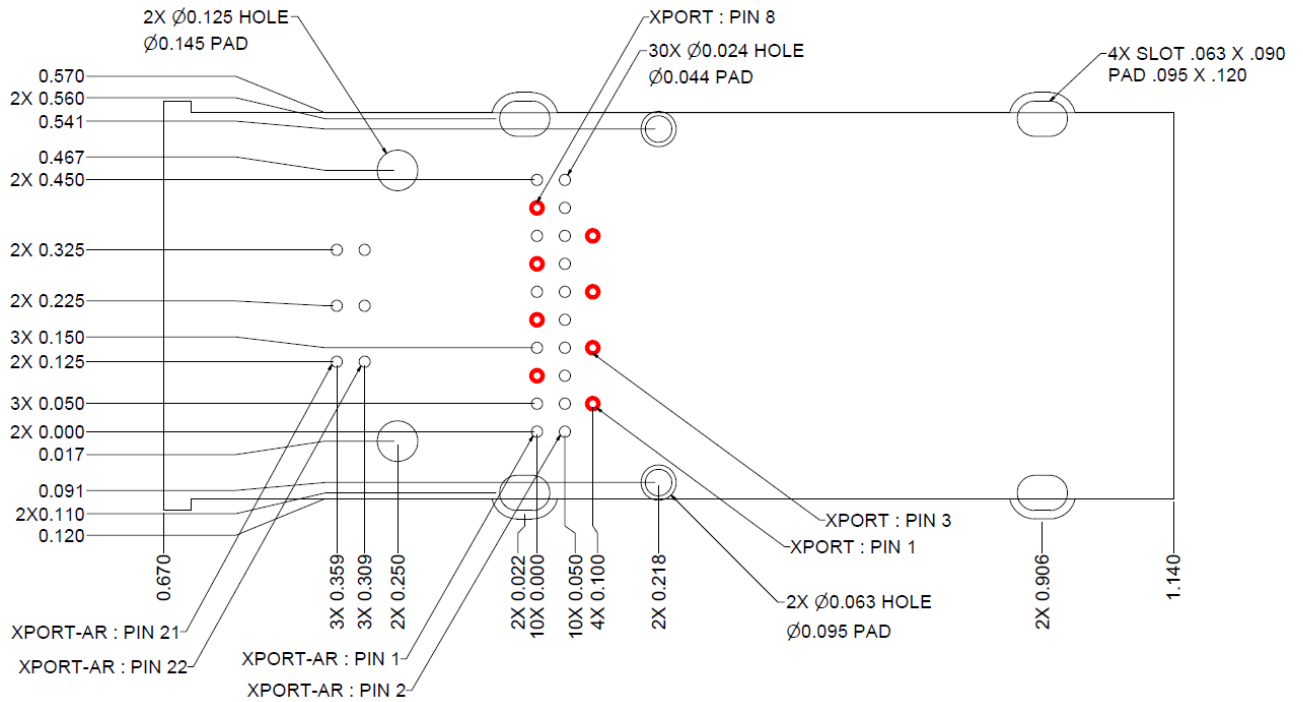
2X Ø0.125 HOLE
Ø0.145 PAD

XPORT : PIN 8

30X Ø0.024 HOLE
Ø0.044 PAD

4X SLOT .063 X .090
PAD .095 X .120

0.570
2X 0.560
0.541
0.467
2X 0.450
2X 0.325
2X 0.225
3X 0.150
2X 0.125
3X 0.050
2X 0.000
0.017
0.091
2X0.110
0.120

XPORT : PIN 3
XPORT : PIN 1

2X Ø0.063 HOLE
Ø0.095 PAD

0.670
3X 0.359
3X 0.309
2X 0.250
2X 0.022
10X 0.000
10X 0.050
4X 0.100
2X 0.218
2X 0.906
1.140

XPORT-AR : PIN 21
XPORT-AR : PIN 22
XPORT-AR : PIN 1
XPORT-AR : PIN 2